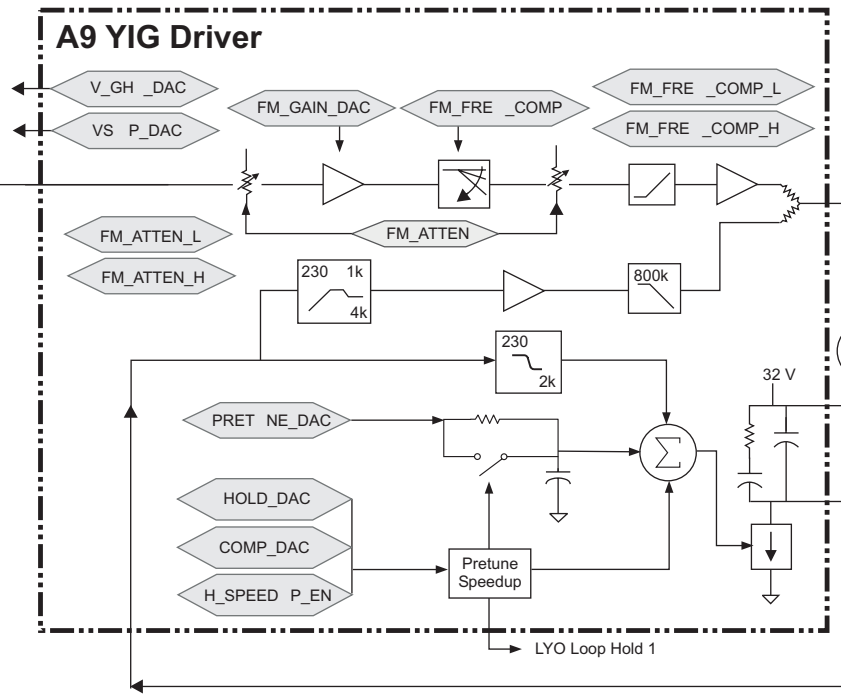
A9 YIG Driver

V_GH _DAC

VS P_DAC

FM_GAIN_DAC

FM_FRE _COMP

FM_FRE _COMP_L

FM_FRE _COMP_H

FM_ATTEN_L

FM_ATTEN

FM_ATTEN_H

230 1k 4k

800k

230 2k

32 V

PRET NE_DAC

$\Sigma$

HOLD_DAC

COMP_DAC

H_SPEED P_EN

Pretune Speedup

LYO Loop Hold 1